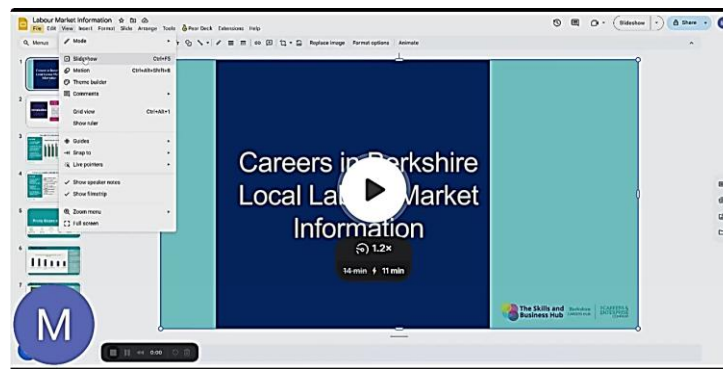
Labour Market Information
File Edit View Insert Format Slide Arrange Tools Pear Deck Extensions Help
Slideshow
Share
Menus
Mode
Slideshow Ctrl+F5
Motion Ctrl+Alt+Shift+B
Theme builder
Comments
Grid view Ctrl+Alt+1
Show ruler
Guides
Snap to
Live pointers
Show speaker notes
Show filmstrip
Zoom menu
Full screen
Replace image Format options Animate
Careers in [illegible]erkshire Local La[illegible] Market Information
1.2×
14 min 11 min
The Skills and Business Hub
M
0:00